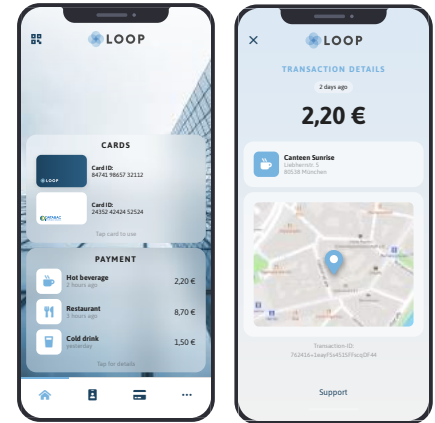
LOOP

CARDS

LOOP

Card ID:
84741 98657 32112

Card ID:
24352 42424 52524

Tap card to use

PAYMENT

Hot beverage
2 hours ago
2,20 €

Restaurant
5 hours ago
8,70 €

Cold drink
Yesterday
1,50 €

Tap for details

×

LOOP

TRANSACTION DETAILS

2 days ago

2,20 €

Canteen Sunrise
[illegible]
80538 München

Transaction-ID:
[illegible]

Support